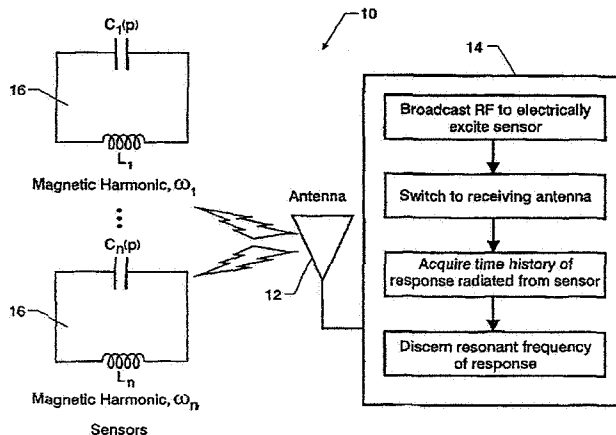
10

$C_1(p)$

16

$L_1$

Magnetic Harmonic, $\omega_1$

⋮

$C_n(p)$

16

$L_n$

Magnetic Harmonic, $\omega_n$

Sensors

Antenna

12

14

Broadcast RF to electrically excite sensor

Switch to receiving antenna

Acquire time history of response radiated from sensor

Discern resonant frequency of response